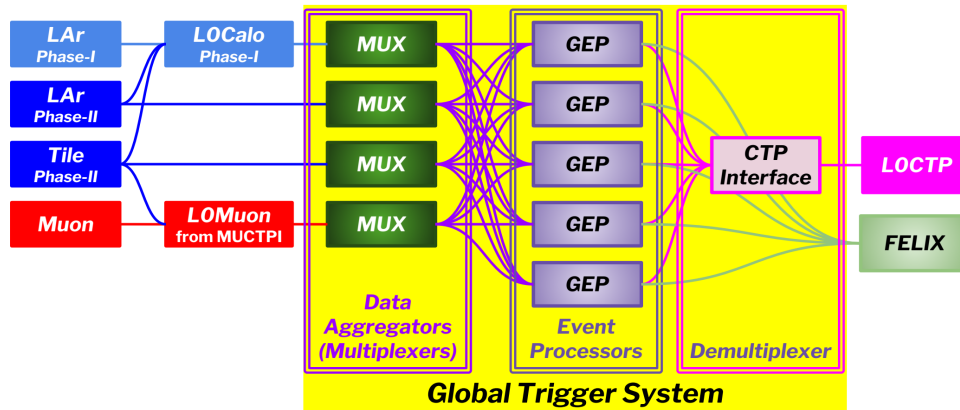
LAr
Phase-I

LAr
Phase-II

Tile
Phase-II

Muon

L0Calo
Phase-I

L0Muon
from MUCTPI

MUX

MUX

MUX

MUX

Data Aggregators (Multiplexers)

GEP

GEP

GEP

GEP

GEP

Event Processors

CTP Interface

Demultiplexer

L0CTP

FELIX

Global Trigger System